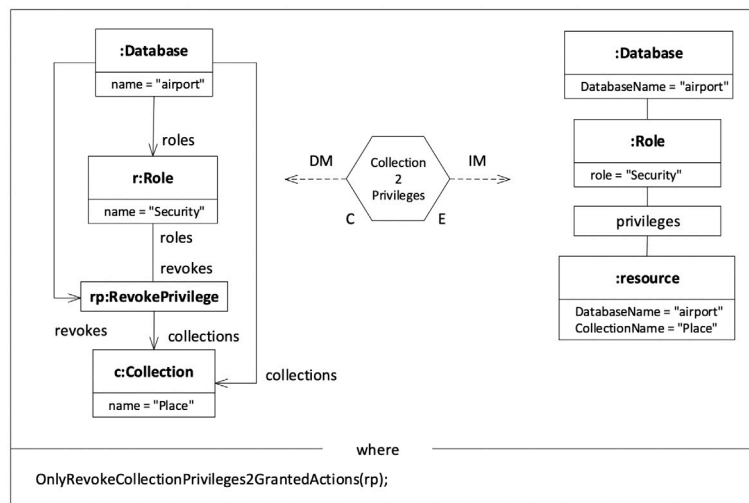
:Database
name = "airport"

roles

r:Role
name = "Security"

roles

revokes

rp:RevokePrivilege

revokes

collections

c:Collection
name = "Place"

collections

DM

Collection 2 Privileges

IM

C

E

:Database
DatabaseName = "airport"

:Role
role = "Security"

privileges

:resource
DatabaseName = "airport"
CollectionName = "Place"

where

OnlyRevokeCollectionPrivileges2GrantedActions(rp);